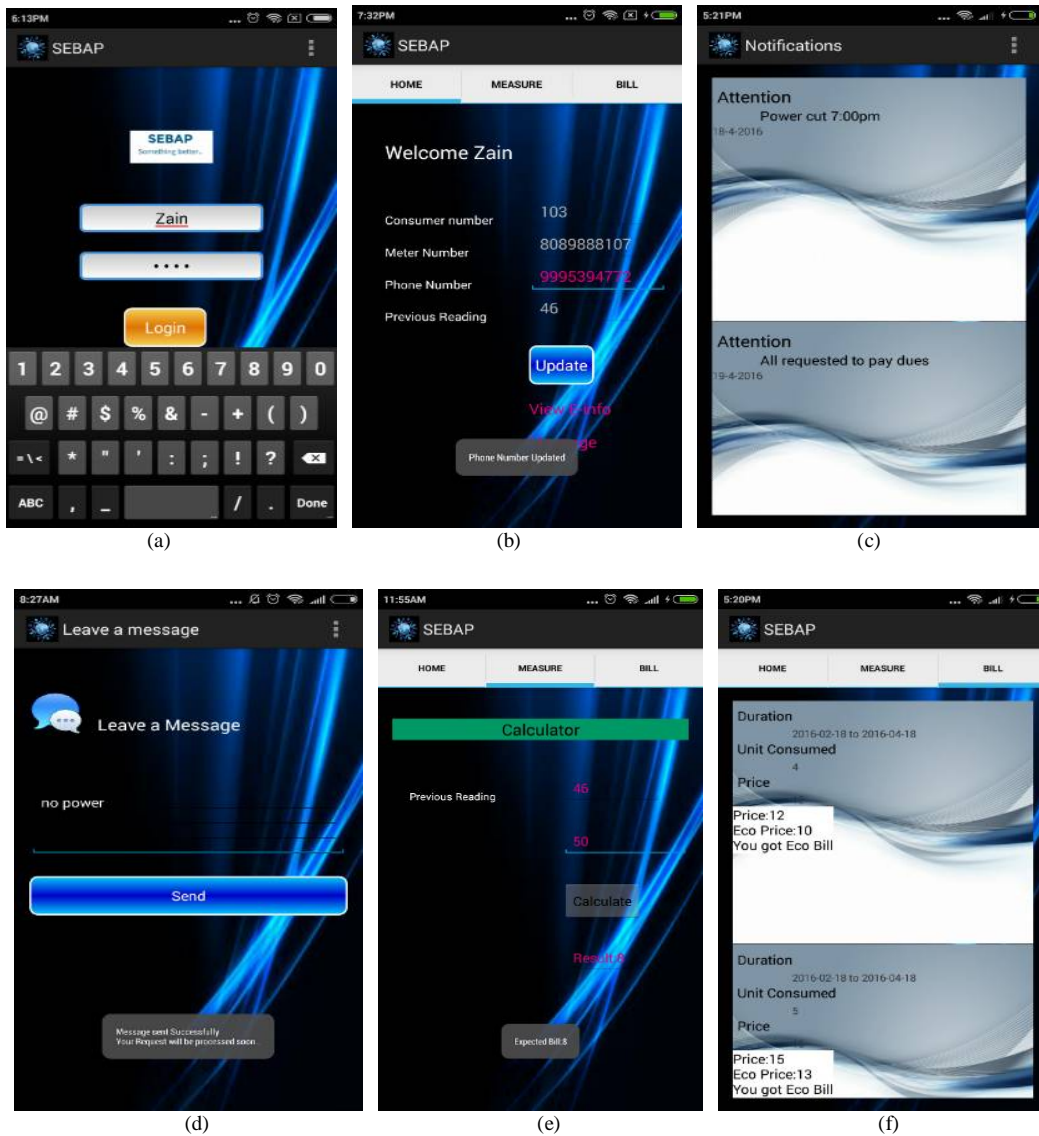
6:13PM

SEBAP

SEBAP
Something better...

Zain

....

Login

1 2 3 4 5 6 7 8 9 0

@ # $ % & - + ( )

=\< * " ' : ; ! ? 

ABC , _ / . Done

(a)

7:32PM

SEBAP

HOME MEASURE BILL

Welcome Zain

Consumer number 103

Meter Number 8089888107

Phone Number 9995394772

Previous Reading 46

Update

View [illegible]info

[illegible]ge

Phone Number Updated

(b)

5:21PM

Notifications

Attention
Power cut 7:00pm
18-4-2016

Attention
All requested to pay dues
19-4-2016

(c)

8:27AM

Leave a message

Leave a Message

no power

Send

Message sent Successfully
Your Request will be processed soon.

(d)

11:55AM

SEBAP

HOME MEASURE BILL

Calculator

Previous Reading 46

50

Calculate

Result 8

Expected Bill:8

(e)

5:20PM

SEBAP

HOME MEASURE BILL

Duration
2016-02-18 to 2016-04-18
Unit Consumed
4
Price

Price:12
Eco Price:10
You got Eco Bill

Duration
2016-02-18 to 2016-04-18
Unit Consumed
5
Price

Price:15
Eco Price:13
You got Eco Bill

(f)